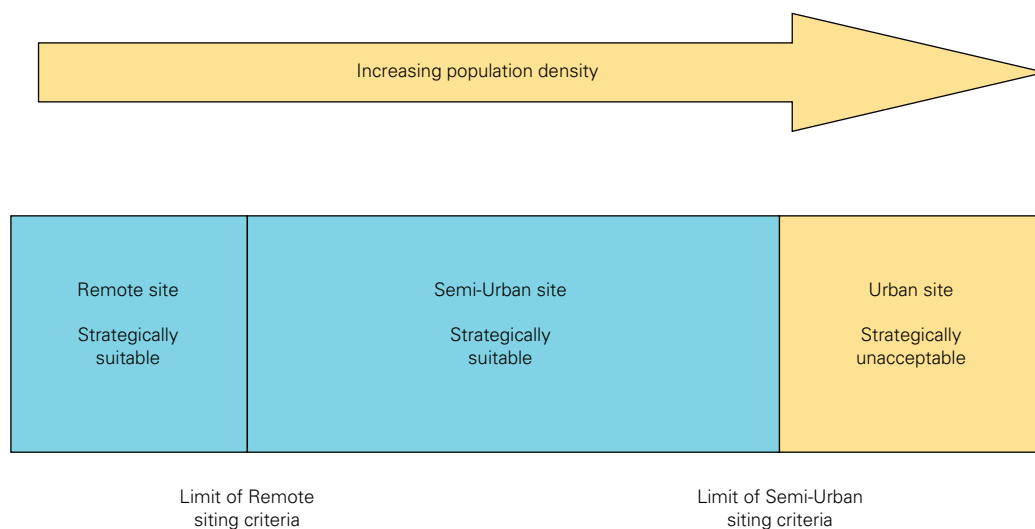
Increasing population density

Remote site

Strategically suitable

Semi-Urban site

Strategically suitable

Urban site

Strategically unacceptable

Limit of Remote siting criteria

Limit of Semi-Urban siting criteria